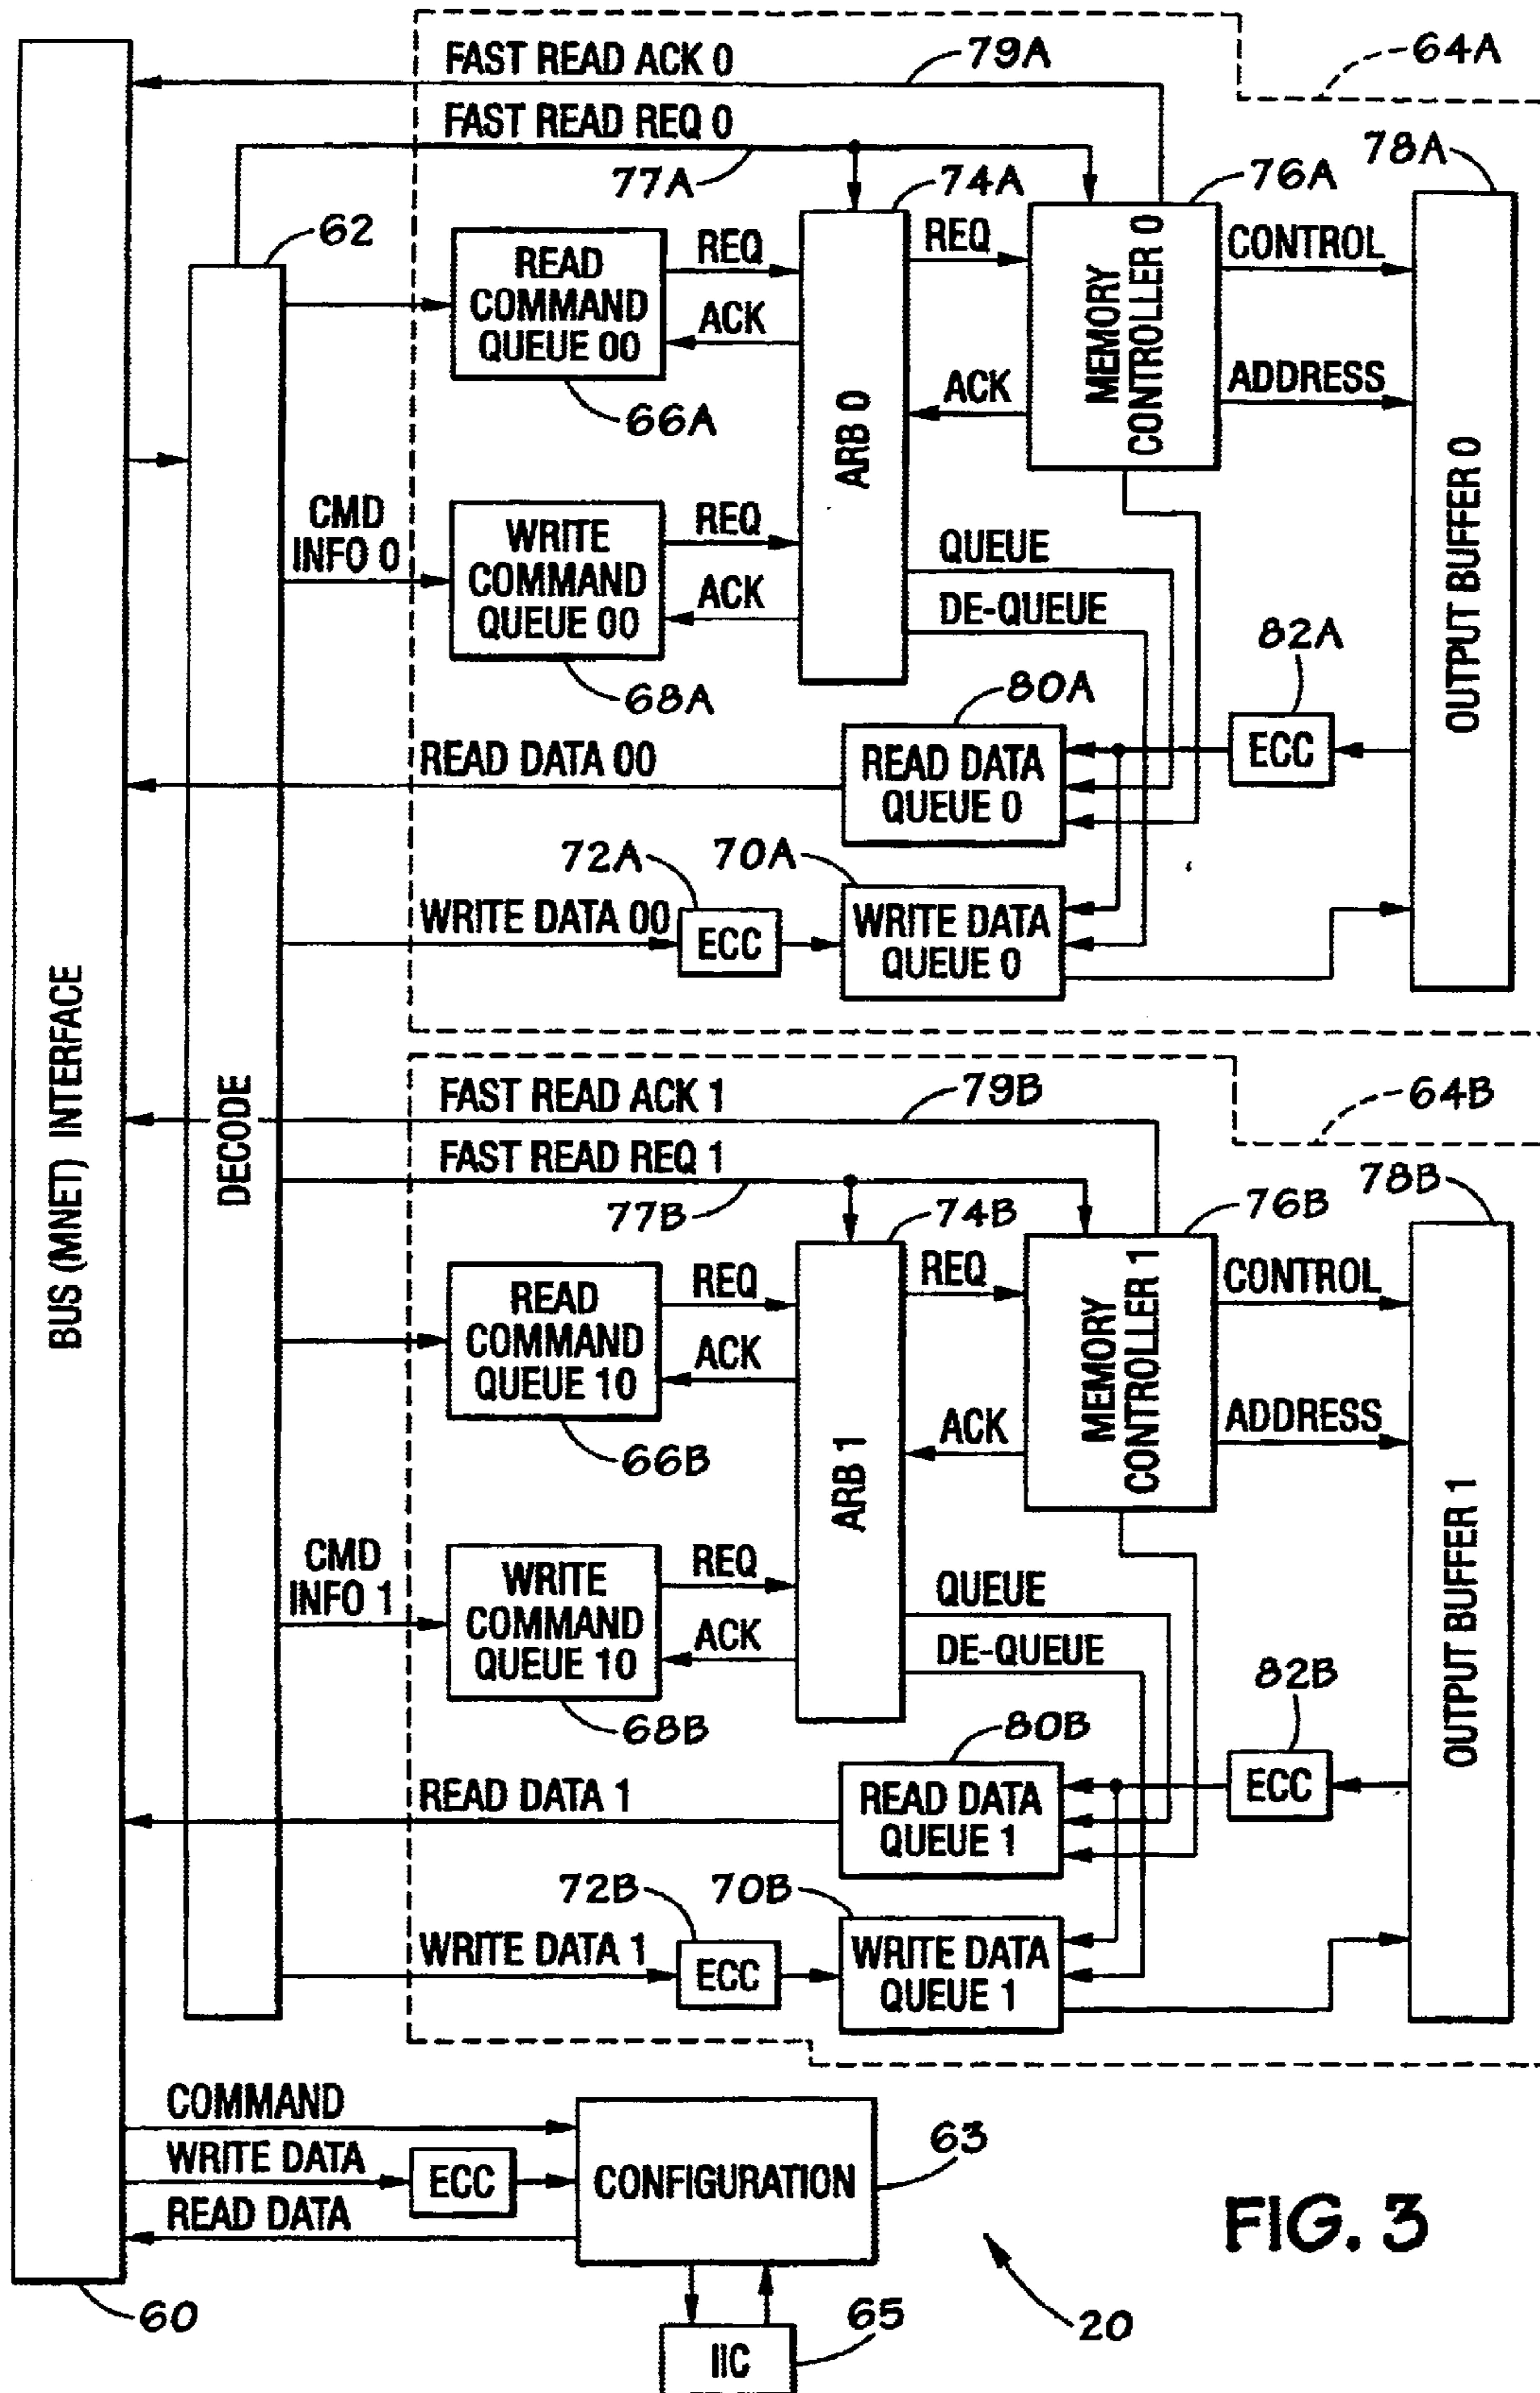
FAST READ ACK 0
79A
64A
FAST READ REQ 0
77A
74A
76A
78A
62
READ COMMAND QUEUE 00
REQ
ACK
ARB 0
REQ
MEMORY CONTROLLER 0
CONTROL
ADDRESS
ACK
66A
OUTPUT BUFFER 0
CMD INFO 0
WRITE COMMAND QUEUE 00
REQ
ACK
QUEUE
DE-QUEUE
82A
68A
80A
ECC
READ DATA 00
READ DATA QUEUE 0
72A
70A
WRITE DATA 00
ECC
WRITE DATA QUEUE 0
BUS (MNET) INTERFACE
DECODE
FAST READ ACK 1
79B
64B
FAST READ REQ 1
77B
74B
76B
78B
READ COMMAND QUEUE 10
REQ
ACK
REQ
MEMORY CONTROLLER 1
CONTROL
ACK
ADDRESS
ARB 1
66B
CMD INFO 1
WRITE COMMAND QUEUE 10
REQ
ACK
QUEUE
DE-QUEUE
OUTPUT BUFFER 1
82B
68B
80B
READ DATA 1
READ DATA QUEUE 1
ECC
72B
70B
WRITE DATA 1
ECC
WRITE DATA QUEUE 1
COMMAND
WRITE DATA
ECC
CONFIGURATION
63
READ DATA
FIG. 3
60
IIC
65
20